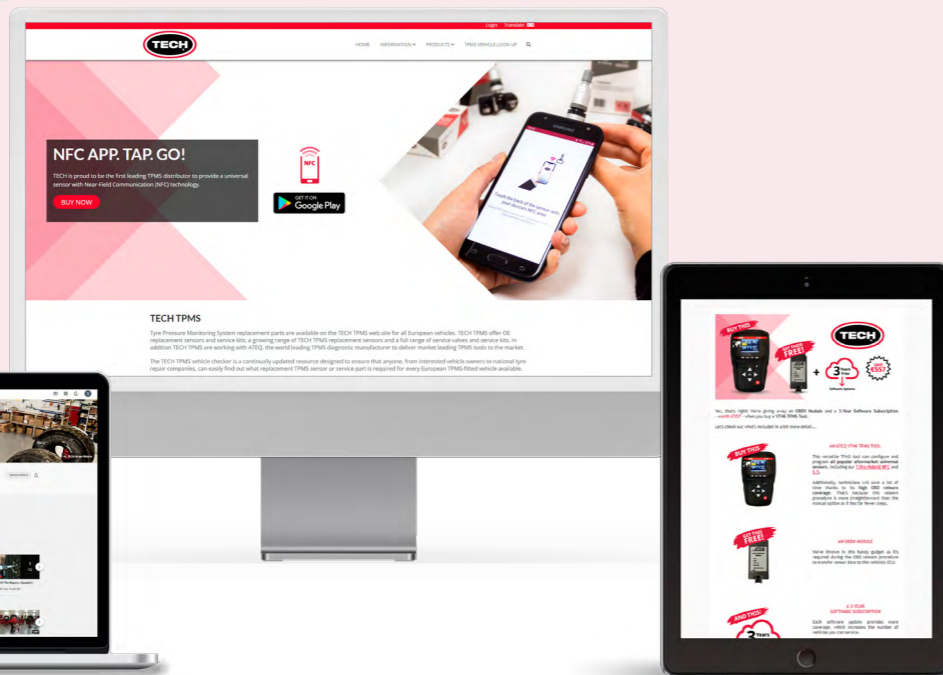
Login Translate

TECH

HOME INFORMATION PRODUCTS TPMS VEHICLE LOOK-UP

NFC APP. TAP. GO!

TECH is proud to be the first leading TPMS distributor to provide a universal sensor with Near-Field Communication (NFC) technology.

BUY NOW

NFC

GET IT ON Google Play

TECH TPMS

Tyre Pressure Monitoring System replacement parts are available on the TECH TPMS web site for all European vehicles. TECH TPMS offer OE replacement sensors and service kits, a growing range of TECH TPMS replacement sensors and a full range of service valves and service kits. In addition TECH TPMS are working with ATEQ, the world leading TPMS diagnostic manufacturer to deliver market leading TPMS tools to the market.

The TECH TPMS vehicle checker is a continually updated resource designed to ensure that anyone, from interested vehicle owners to national tyre repair companies, can easily find out what replacement TPMS sensor or service part is required for every European TPMS-fitted vehicle available.

BUY THIS

GET THIS FREE!

TECH

+ 3 Years Free Software Updates

WORTH €557

BUY THIS

GET THIS FREE!

AND THIS!

3 Years